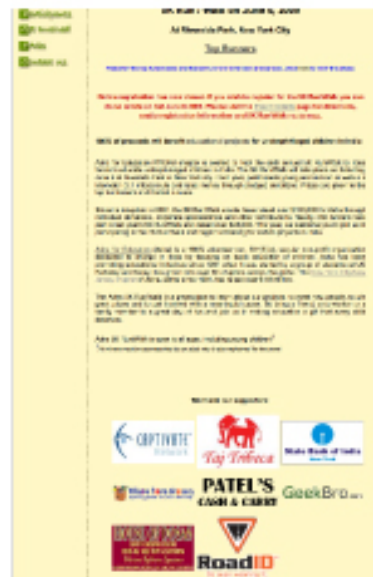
5K Run / Walk on June 6, 2009

At Riverside Park, New York City

Top Runners

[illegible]

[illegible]

100% of proceeds will benefit educational projects for underprivileged children in India.

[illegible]

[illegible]

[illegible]

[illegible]

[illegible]

Thanks to our supporters

CAPTIVATE

Taj Tribeca

State Bank of India

PATEL'S CASH & CARRY

GeekBro

RoadID